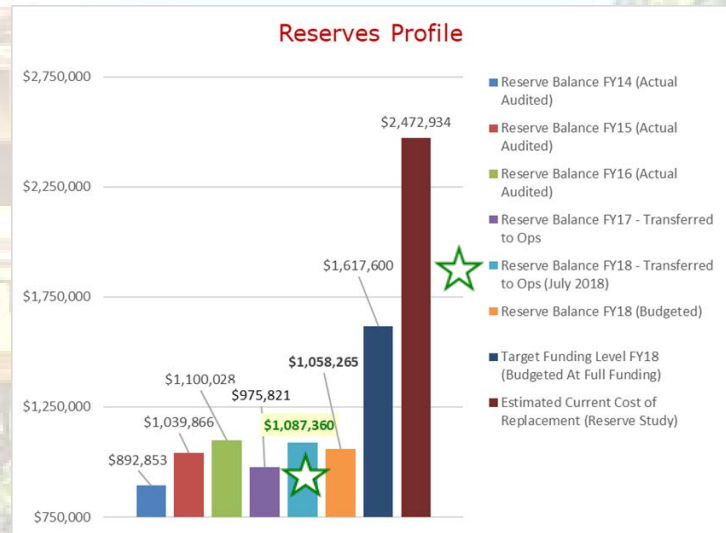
Reserves Profile

$2,750,000
$2,250,000
$1,750,000
$1,250,000
$750,000

$892,853
$1,039,866
$1,100,028
$975,821
$1,087,360
$1,058,265
$1,617,600
$2,472,934

Reserve Balance FY14 (Actual Audited)
Reserve Balance FY15 (Actual Audited)
Reserve Balance FY16 (Actual Audited)
Reserve Balance FY17 - Transferred to Ops
Reserve Balance FY18 - Transferred to Ops (July 2018)
Reserve Balance FY18 (Budgeted)
Target Funding Level FY18 (Budgeted At Full Funding)
Estimated Current Cost of Replacement (Reserve Study)